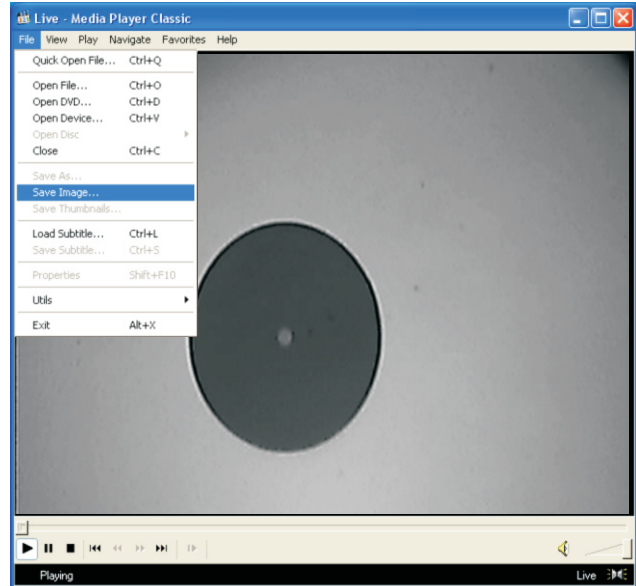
Live - Media Player Classic

File View Play Navigate Favorites Help

Quick Open File... Ctrl+Q
Open File... Ctrl+O
Open DVD... Ctrl+D
Open Device... Ctrl+V
Open Disc
Close Ctrl+C
Save As...
Save Image...
Save Thumbnails...
Load Subtitle... Ctrl+L
Save Subtitle... Ctrl+S
Properties Shift+F10
Utils
Exit Alt+X

Playing
Live